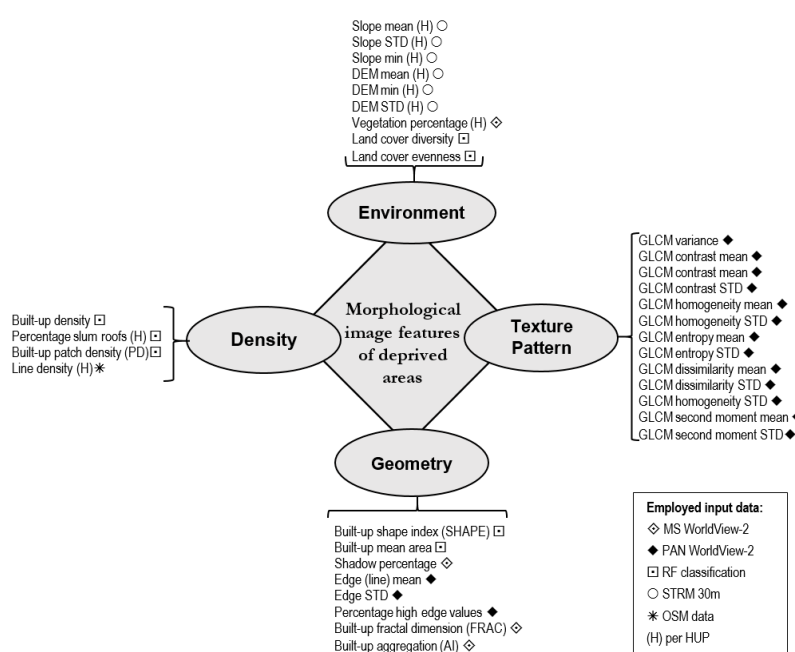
Slope mean (H) ○
Slope STD (H) ○
Slope min (H) ○
DEM mean (H) ○
DEM min (H) ○
DEM STD (H) ○
Vegetation percentage (H) ⟐
Land cover diversity ⊡
Land cover evenness ⊡

Environment

GLCM variance ◆
GLCM contrast mean ◆
GLCM contrast mean ◆
GLCM contrast STD ◆
GLCM homogeneity mean ◆
GLCM homogeneity STD ◆
GLCM entropy mean ◆
GLCM entropy STD ◆
GLCM dissimilarity mean ◆
GLCM dissimilarity STD ◆
GLCM homogeneity STD ◆
GLCM second moment mean ◆
GLCM second moment STD ◆

Built-up density ⊡
Percentage slum roofs (H) ⊡
Built-up patch density (PD) ⊡
Line density (H) ✳

Density

Morphological image features of deprived areas

Texture Pattern

Geometry

Built-up shape index (SHAPE) ⊡
Built-up mean area ⊡
Shadow percentage ⟐
Edge (line) mean ◆
Edge STD ◆
Percentage high edge values ◆
Built-up fractal dimension (FRAC) ⟐
Built-up aggregation (AI) ⟐

Employed input data:
⟐ MS WorldView-2
◆ PAN WorldView-2
⊡ RF classification
○ STRM 30m
✳ OSM data
(H) per HUP